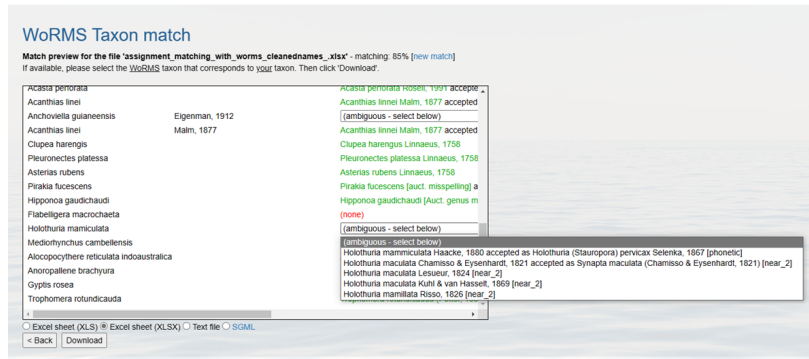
WoRMS Taxon match

Match preview for the file 'assignment_matching_with_worms_cleanednames_.xlsx' - matching: 85% [new match]
If available, please select the WoRMS taxon that corresponds to your taxon. Then click 'Download'.

| | | |
|---|---|---|
| Acasta perforata | | Acasta perforata Rosell, 1991 accepte |
| Acanthias linei | | Acanthias linnei Malm, 1877 accepted |
| Anchoviella guianeensis | Eigenman, 1912 | (ambiguous - select below) |
| Acanthias linei | Malm, 1877 | Acanthias linnei Malm, 1877 accepted |
| Clupea harengis | | Clupea harengus Linnaeus, 1758 |
| Pleuronectes platessa | | Pleuronectes platessa Linnaeus, 1758 |
| Asterias rubens | | Asterias rubens Linnaeus, 1758 |
| Pirakia fucescens | | Pirakia fucescens [auct. misspelling] a |
| Hipponoa gaudichaudi | | Hipponoa gaudichaudi [Auct. genus m |
| Flabelligera macrochaeta | | (none) |
| Holothuria mamiculata | | (ambiguous - select below) |
| Mediorhynchus cambellensis | | |
| Alocopocythere reticulata indoaustralica | | |
| Anoropallene brachyura | | |
| Gyptis rosea | | |
| Trophomera rotundicauda | | |

(ambiguous - select below)
Holothuria mammiculata Haacke, 1880 accepted as Holothuria (Stauropora) pervicax Selenka, 1867 [phonetic]
Holothuria maculata Chamisso & Eysenhardt, 1821 accepted as Synapta maculata (Chamisso & Eysenhardt, 1821) [near_2]
Holothuria maculata Lesueur, 1824 [near_2]
Holothuria maculata Kuhl & van Hasselt, 1869 [near_2]
Holothuria mamillata Risso, 1826 [near_2]

Excel sheet (XLS) Excel sheet (XLSX) Text file SGML
< Back Download